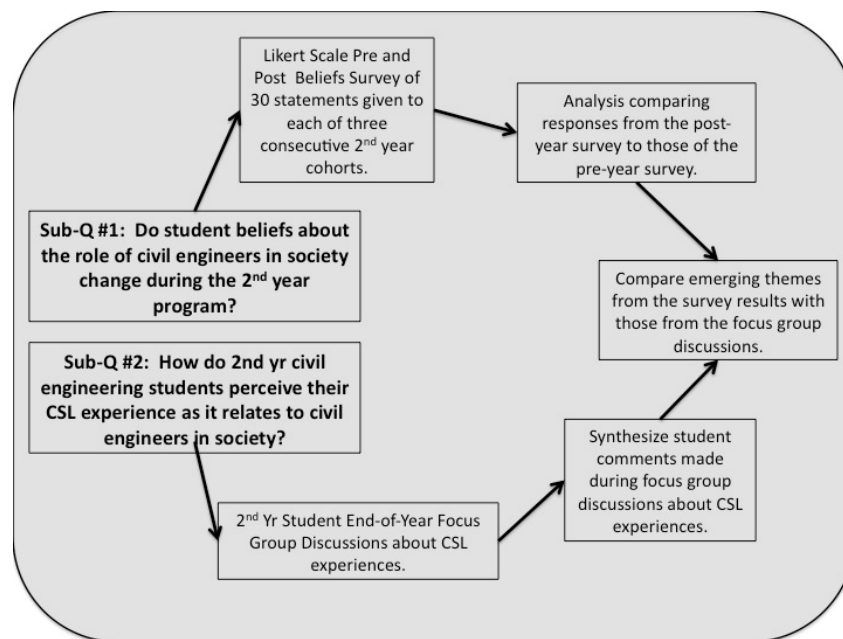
Likert Scale Pre and Post Beliefs Survey of 30 statements given to each of three consecutive 2$^{nd}$ year cohorts.

Analysis comparing responses from the post-year survey to those of the pre-year survey.

Sub-Q #1: Do student beliefs about the role of civil engineers in society change during the 2$^{nd}$ year program?

Compare emerging themes from the survey results with those from the focus group discussions.

Sub-Q #2: How do 2nd yr civil engineering students perceive their CSL experience as it relates to civil engineers in society?

Synthesize student comments made during focus group discussions about CSL experiences.

2$^{nd}$ Yr Student End-of-Year Focus Group Discussions about CSL experiences.